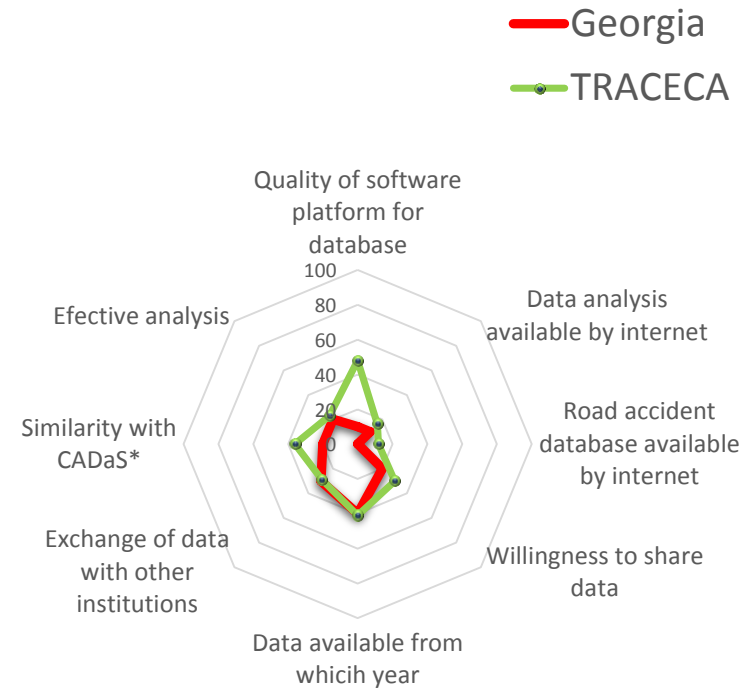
Georgia
TRACECA

Quality of software platform for database
100
80
60
40
20
Data analysis available by internet
Road accident database available by internet
Willingness to share data
Data available from whicih year
Exchange of data with other institutions
Similarity with CADaS*
Efective analysis